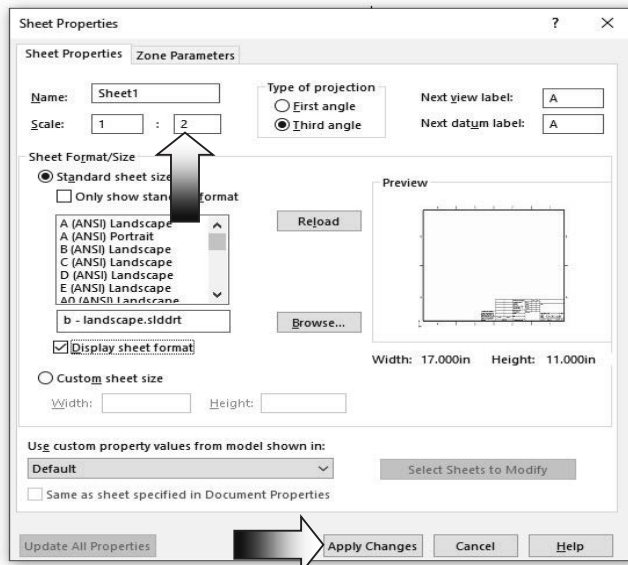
Sheet Properties ? ×

Sheet Properties | Zone Parameters

Name: Sheet1
Scale: 1 : 2

Type of projection
First angle
Third angle

Next view label: A
Next datum label: A

Sheet Format/Size
Standard sheet size
Only show stand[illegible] format

A (ANSI) Landscape
A (ANSI) Portrait
B (ANSI) Landscape
C (ANSI) Landscape
D (ANSI) Landscape
E (ANSI) Landscape
A0 (ANSI) Landscape

Reload

b - landscape.slddrt

Browse...

Display sheet format

Preview

Width: 17.000in Height: 11.000in

Custom sheet size
Width: Height:

Use custom property values from model shown in:
Default

Select Sheets to Modify

Same as sheet specified in Document Properties

Update All Properties | Apply Changes | Cancel | Help